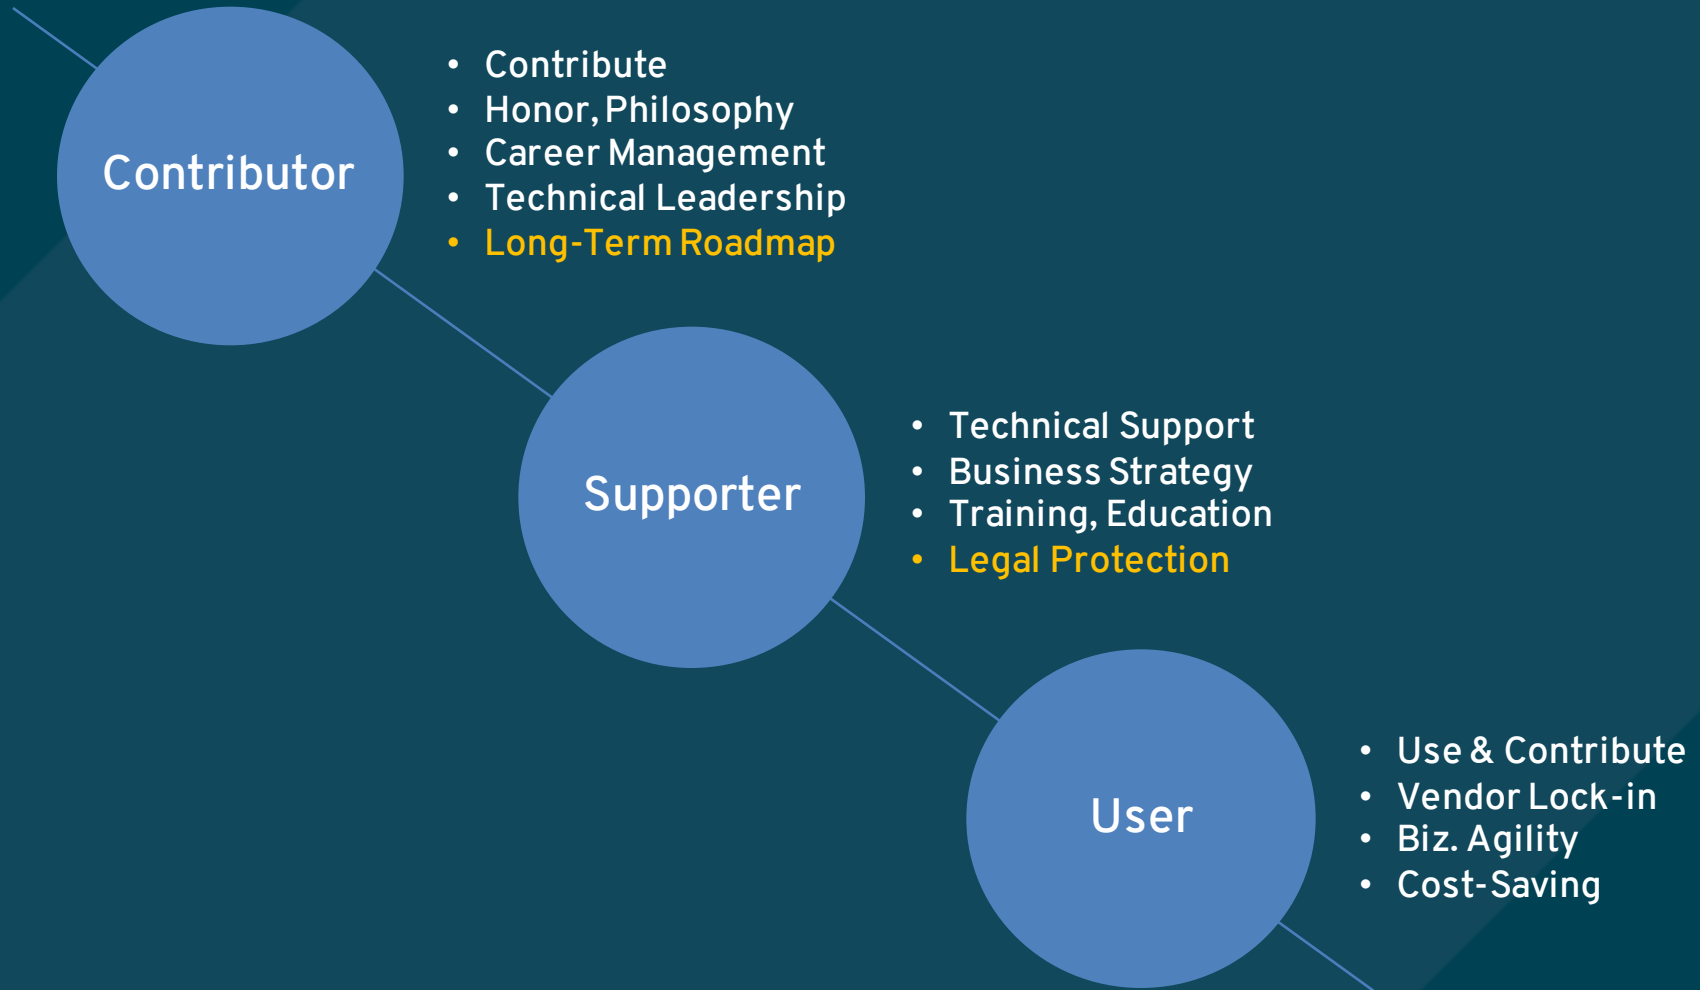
Contributor

- Contribute
- Honor, Philosophy
- Career Management
- Technical Leadership
- Long-Term Roadmap

Supporter

- Technical Support
- Business Strategy
- Training, Education
- Legal Protection

User

- Use & Contribute
- Vendor Lock-in
- Biz. Agility
- Cost-Saving